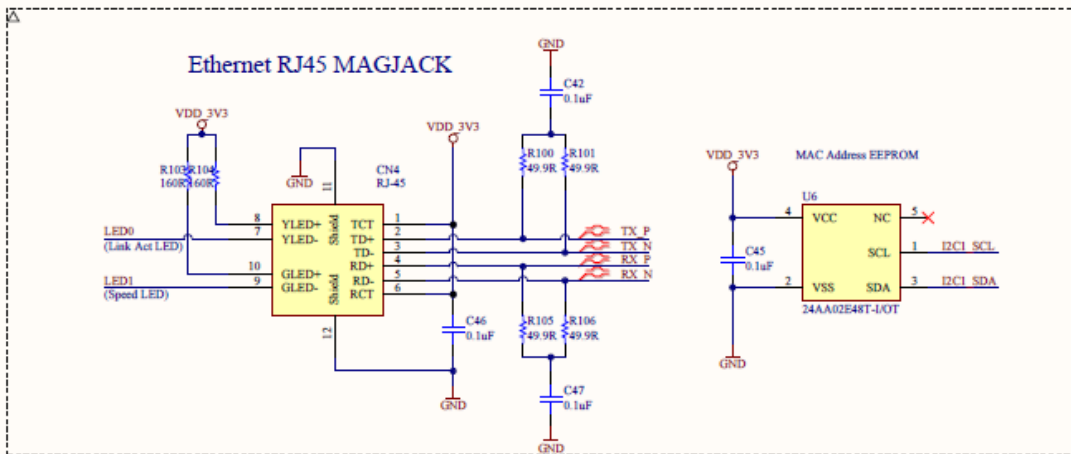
Ethernet RJ45 MAGJACK

VDD_3V3
R103 R104
160R 160R

GND
11
CN4
RJ-45

LED0
(Link Act LED)
LED1
(Speed LED)

8 YLED+
7 YLED-
10 GLED+
9 GLED-
Shield
Shield
TCT 1
TD+ 2
TD- 3
RD+ 4
RD- 5
RCT 6
12

VDD_3V3
C46
0.1uF
GND

GND
C42
0.1uF
R100
49.9R
R101
49.9R
TX_P
TX_N
RX_P
RX_N
R105
49.9R
R106
49.9R
C47
0.1uF
GND

VDD_3V3
MAC Address EEPROM
U6
4 VCC
NC 5
C45
0.1uF
SCL 1 I2C1_SCL
2 VSS
SDA 3 I2C1_SDA
24AA02E48T-I/OT
GND